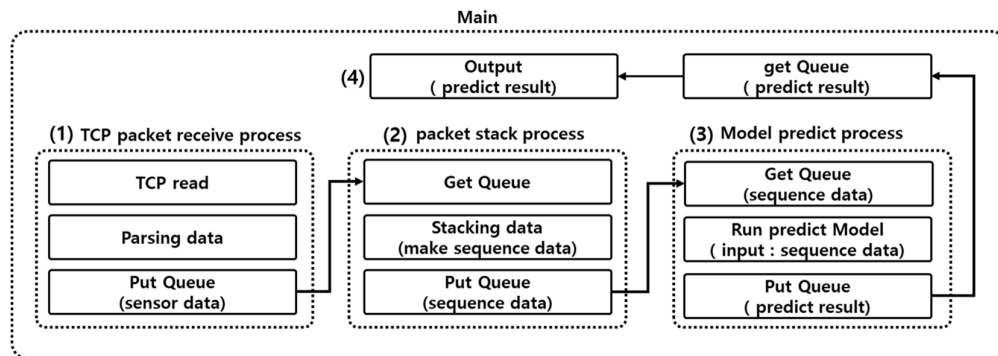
Main

(4) Output
( predict result)

get Queue
( predict result)

(1) TCP packet receive process

TCP read

Parsing data

Put Queue
(sensor data)

(2) packet stack process

Get Queue

Stacking data
(make sequence data)

Put Queue
(sequence data)

(3) Model predict process

Get Queue
(sequence data)

Run predict Model
( input : sequence data)

Put Queue
( predict result)